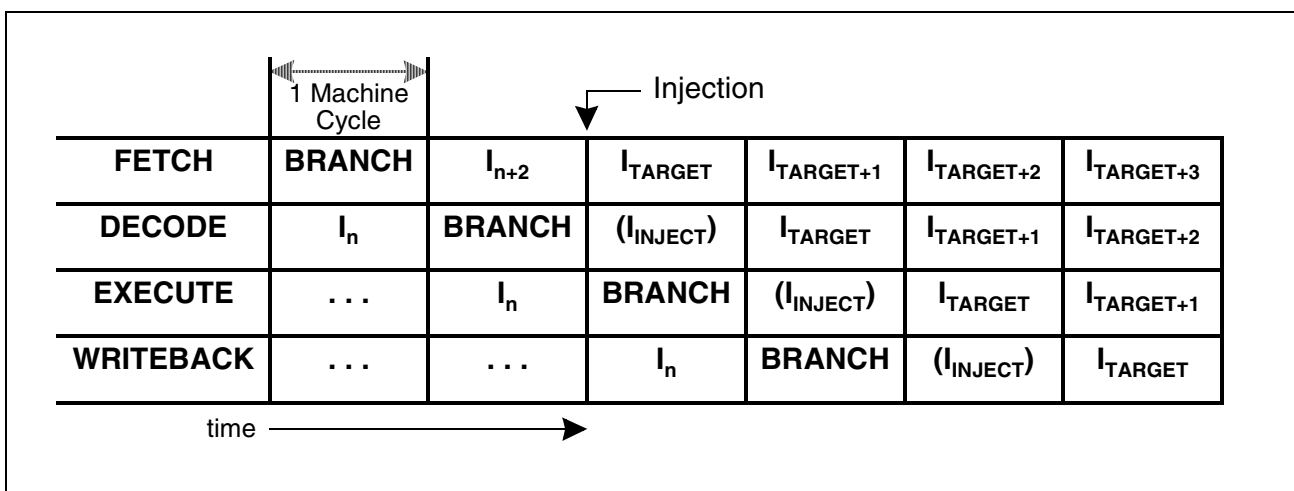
1 Machine Cycle

Injection

| | | | | | | |
|---|---|---|---|---|---|---|
| FETCH | BRANCH | $I_{n+2}$ | $I_{TARGET}$ | $I_{TARGET+1}$ | $I_{TARGET+2}$ | $I_{TARGET+3}$ |
| DECODE | $I_n$ | BRANCH | $(I_{INJECT})$ | $I_{TARGET}$ | $I_{TARGET+1}$ | $I_{TARGET+2}$ |
| EXECUTE | . . . | $I_n$ | BRANCH | $(I_{INJECT})$ | $I_{TARGET}$ | $I_{TARGET+1}$ |
| WRITEBACK | . . . | . . . | $I_n$ | BRANCH | $(I_{INJECT})$ | $I_{TARGET}$ |

time